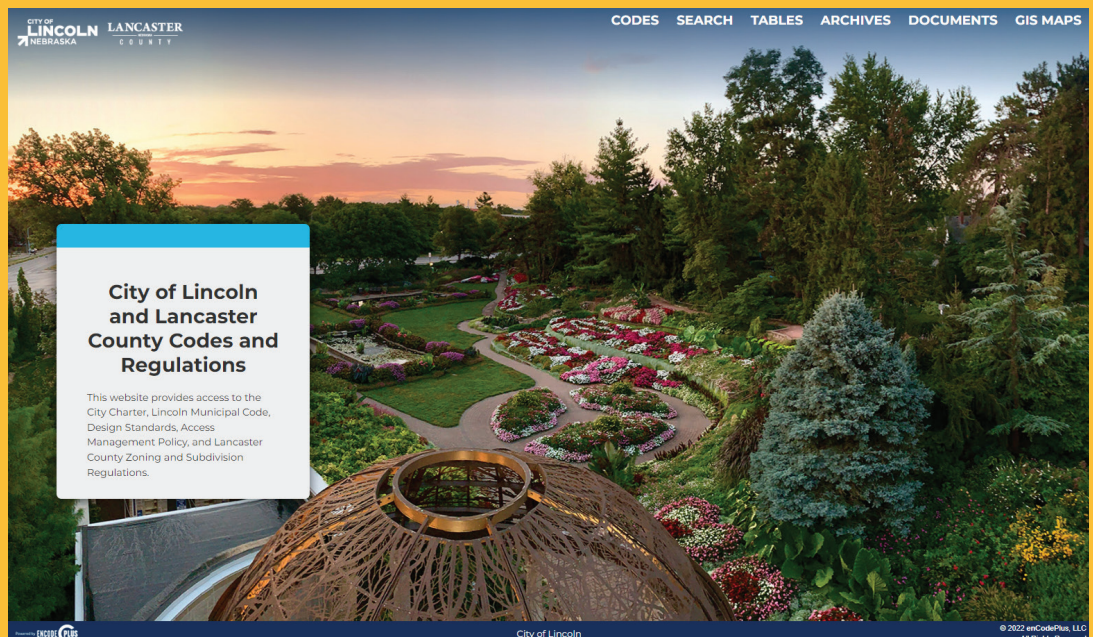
CITY OF LINCOLN NEBRASKA LANCASTER COUNTY

CODES SEARCH TABLES ARCHIVES DOCUMENTS GIS MAPS

City of Lincoln and Lancaster County Codes and Regulations

This website provides access to the City Charter, Lincoln Municipal Code, Design Standards, Access Management Policy, and Lancaster County Zoning and Subdivision Regulations.

Powered by ENCODEPLUS

City of Lincoln

© 2022 enCodePlus, LLC